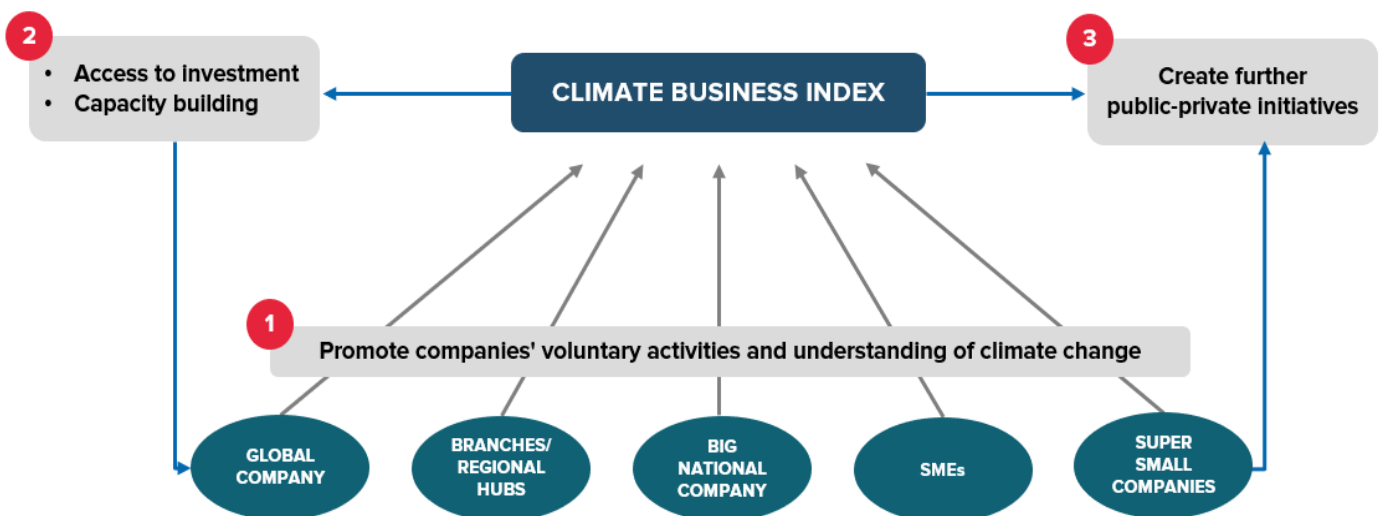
2

- Access to investment
- Capacity building

CLIMATE BUSINESS INDEX

3

Create further public-private initiatives

1

Promote companies' voluntary activities and understanding of climate change

GLOBAL COMPANY

BRANCHES/ REGIONAL HUBS

BIG NATIONAL COMPANY

SMEs

SUPER SMALL COMPANIES